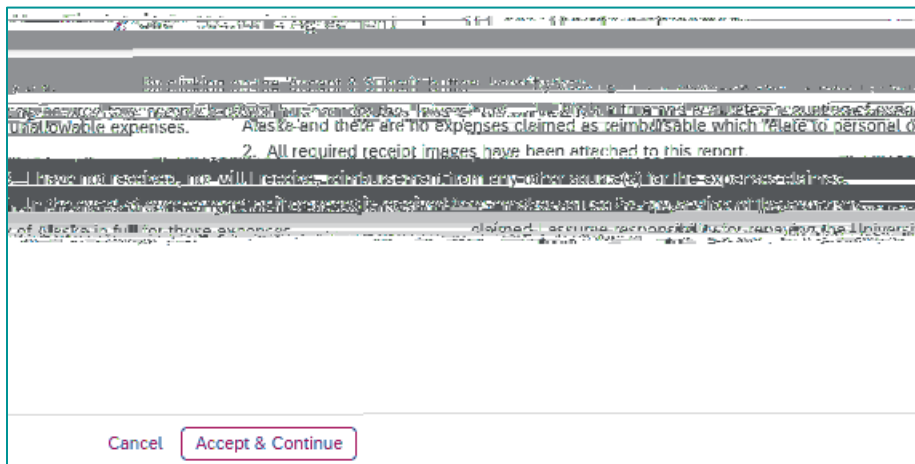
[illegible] Statement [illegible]

By clicking on the "Accept & Submit" button, I certify that:

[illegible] expenses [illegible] University of Alaska and there are no expenses claimed as reimbursable which relate to personal or unallowable expenses.

2. All required receipt images have been attached to this report.

3. I have not received, nor will I receive, reimbursement from any other source(s) for the expenses claimed.

4. In the event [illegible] University of Alaska in full for those expenses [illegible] claimed. I assume responsibility for repaying the University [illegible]

Cancel Accept & Continue